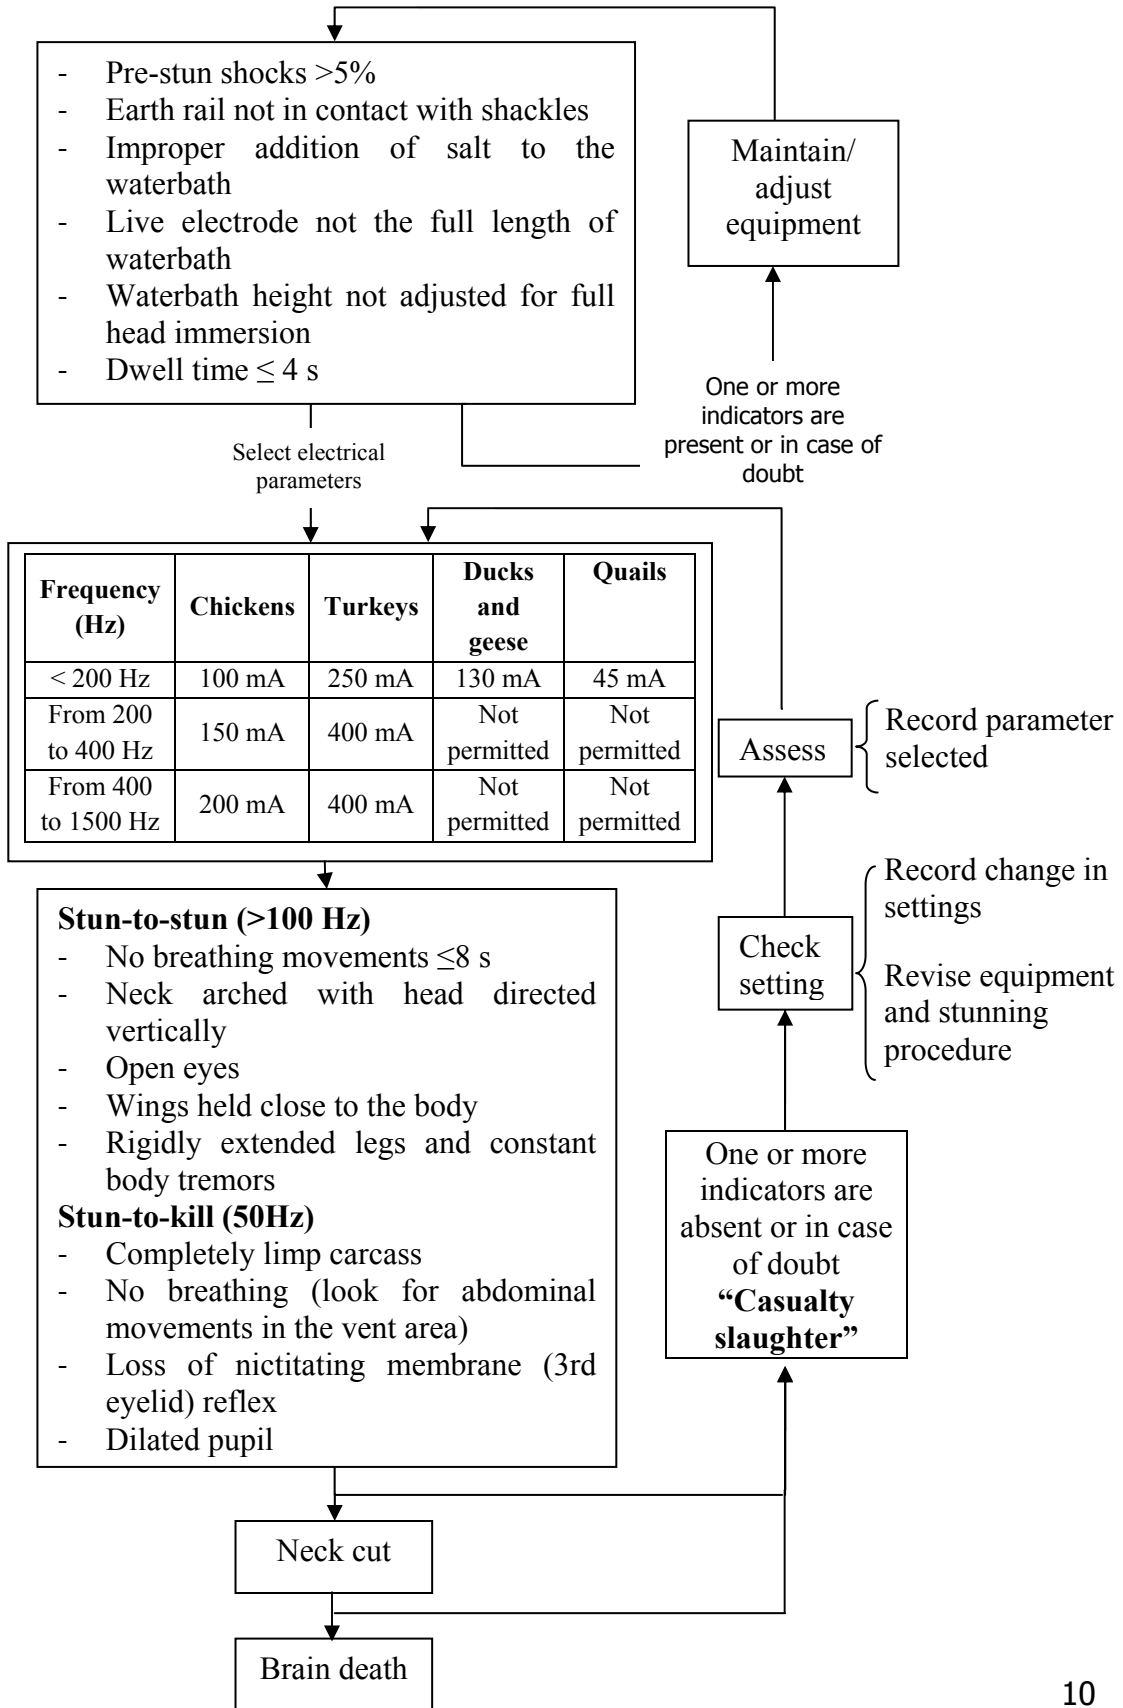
- Pre-stun shocks >5%
- Earth rail not in contact with shackles
- Improper addition of salt to the waterbath
- Live electrode not the full length of waterbath
- Waterbath height not adjusted for full head immersion
- Dwell time $\leq$ 4 s

Maintain/ adjust equipment

One or more indicators are present or in case of doubt

Select electrical parameters

| Frequency (Hz) | Chickens | Turkeys | Ducks and geese | Quails |
|---|---|---|---|---|
| < 200 Hz | 100 mA | 250 mA | 130 mA | 45 mA |
| From 200 to 400 Hz | 150 mA | 400 mA | Not permitted | Not permitted |
| From 400 to 1500 Hz | 200 mA | 400 mA | Not permitted | Not permitted |

Assess

Record parameter selected

Stun-to-stun (>100 Hz)
- No breathing movements $\leq$8 s
- Neck arched with head directed vertically
- Open eyes
- Wings held close to the body
- Rigidly extended legs and constant body tremors

Stun-to-kill (50Hz)
- Completely limp carcass
- No breathing (look for abdominal movements in the vent area)
- Loss of nictitating membrane (3rd eyelid) reflex
- Dilated pupil

Record change in settings

Revise equipment and stunning procedure

Check setting

One or more indicators are absent or in case of doubt
"Casualty slaughter"

Neck cut

Brain death

10